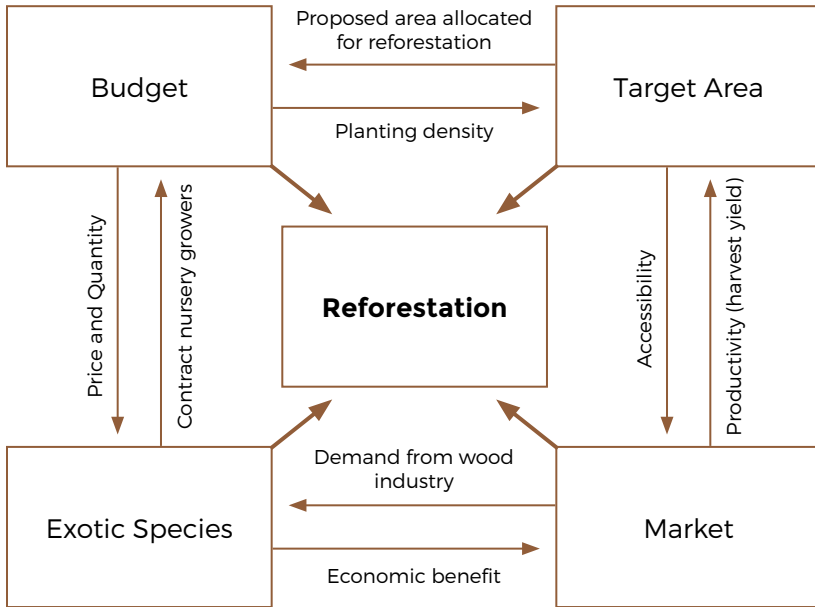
Budget

Proposed area allocated for reforestation

Planting density

Target Area

Price and Quantity

Contract nursery growers

Reforestation

Accessibility

Productivity (harvest yield)

Demand from wood industry

Exotic Species

Economic benefit

Market